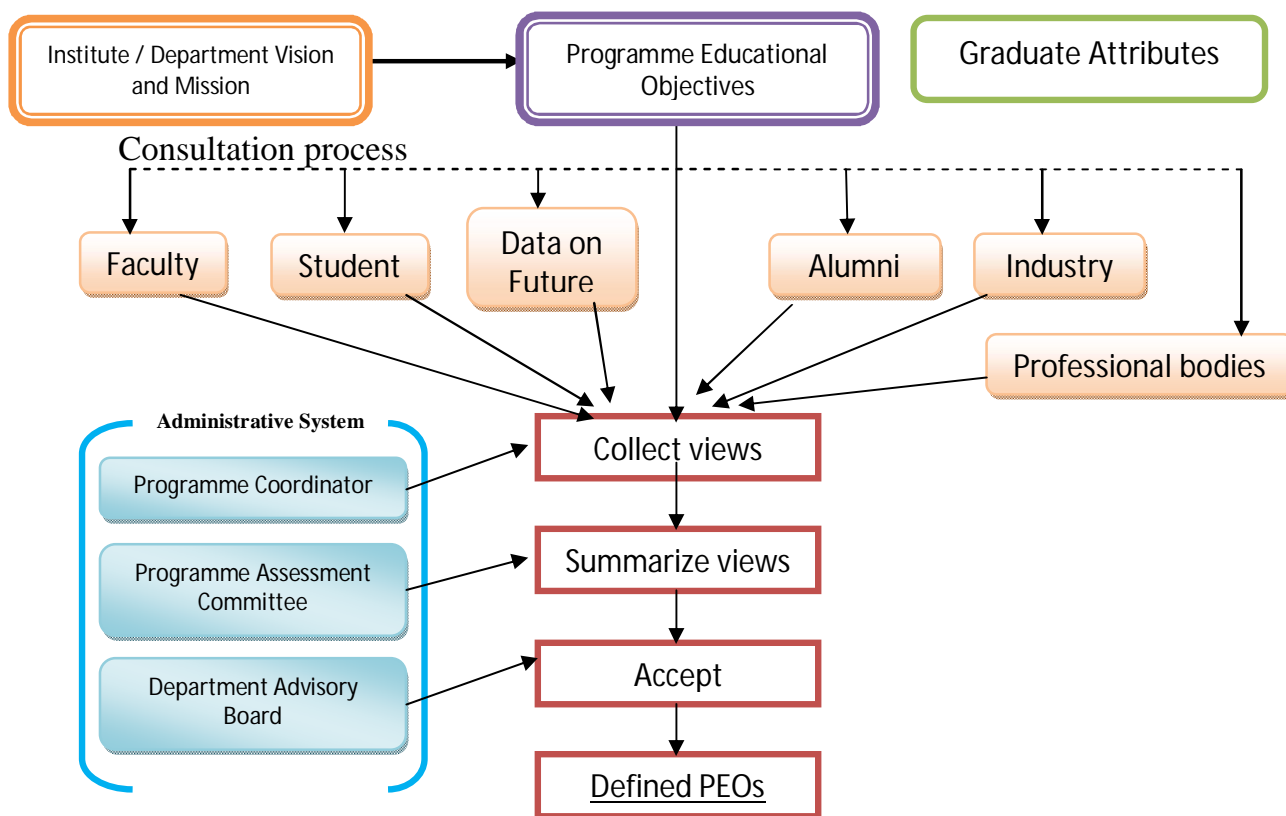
Institute / Department Vision and Mission

Programme Educational Objectives

Graduate Attributes

Consultation process

Faculty

Student

Data on Future

Alumni

Industry

Professional bodies

Administrative System

Programme Coordinator

Programme Assessment Committee

Department Advisory Board

Collect views

Summarize views

Accept

Defined PEOs